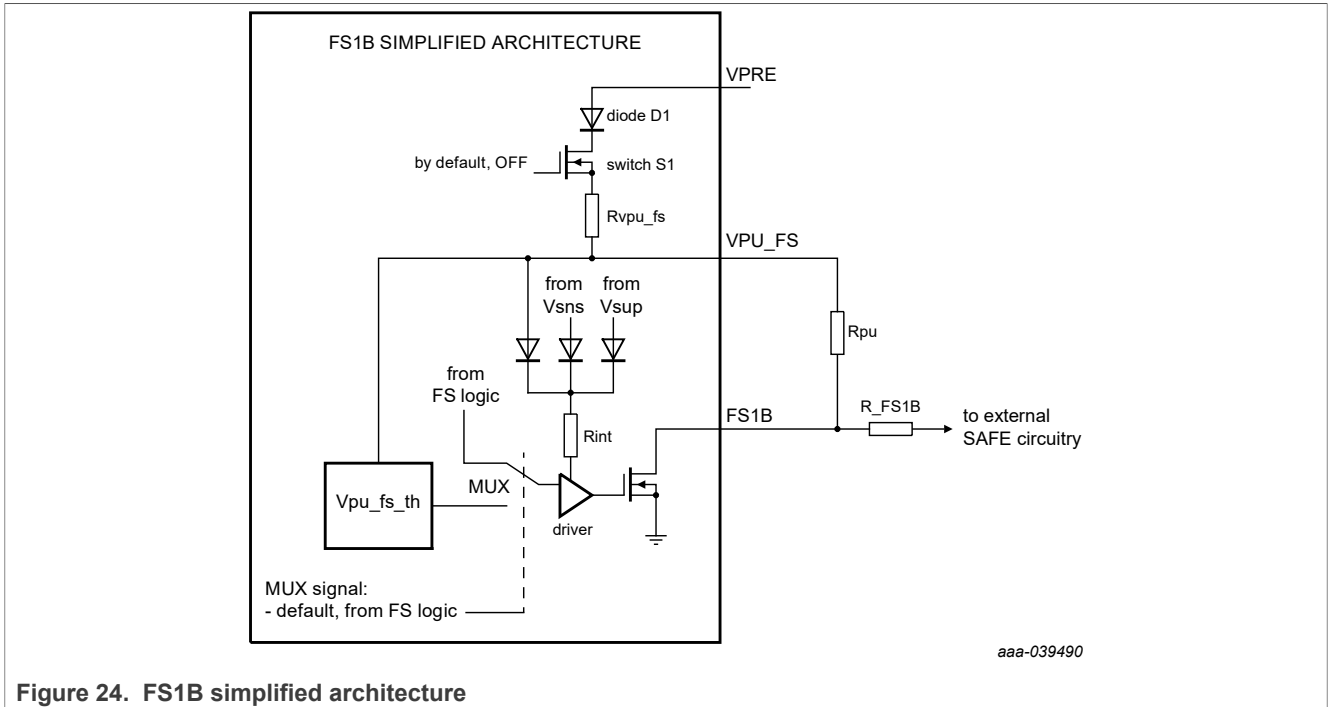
FS1B SIMPLIFIED ARCHITECTURE

VPRE

diode D1

by default, OFF

switch S1

Rvpu_fs

VPU_FS

from Vsns

from Vsup

Rpu

from FS logic

FS1B

R_FS1B

to external SAFE circuitry

Rint

Vpu_fs_th

MUX

driver

MUX signal:
- default, from FS logic

aaa-039490

Figure 24. FS1B simplified architecture